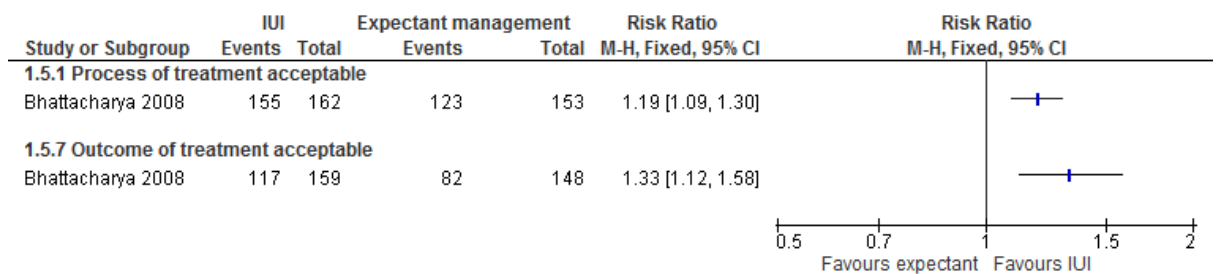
| Study or Subgroup | IUI Events | IUI Total | Expectant management Events | Expectant management Total | Risk Ratio M-H, Fixed, 95% CI | Risk Ratio M-H, Fixed, 95% CI |
|---|---|---|---|---|---|---|
| **1.5.1 Process of treatment acceptable** | | | | | | |
| Bhattacharya 2008 | 155 | 162 | 123 | 153 | 1.19 [1.09, 1.30] | |
| **1.5.7 Outcome of treatment acceptable** | | | | | | |
| Bhattacharya 2008 | 117 | 159 | 82 | 148 | 1.33 [1.12, 1.58] | |

0.5 0.7 1 1.5 2

Favours expectant Favours IUI